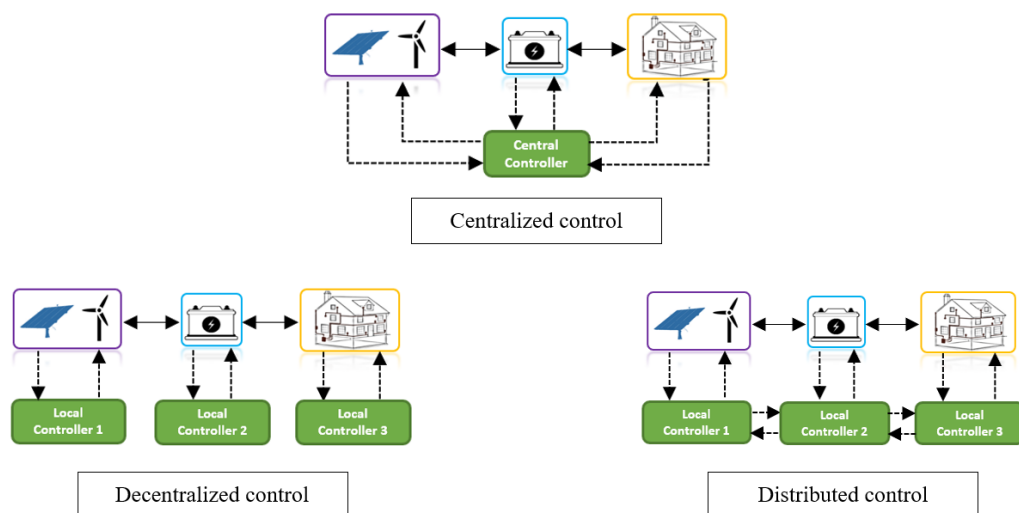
Central Controller

Centralized control

Local Controller 1

Local Controller 2

Local Controller 3

Decentralized control

Local Controller 1

Local Controller 2

Local Controller 3

Distributed control